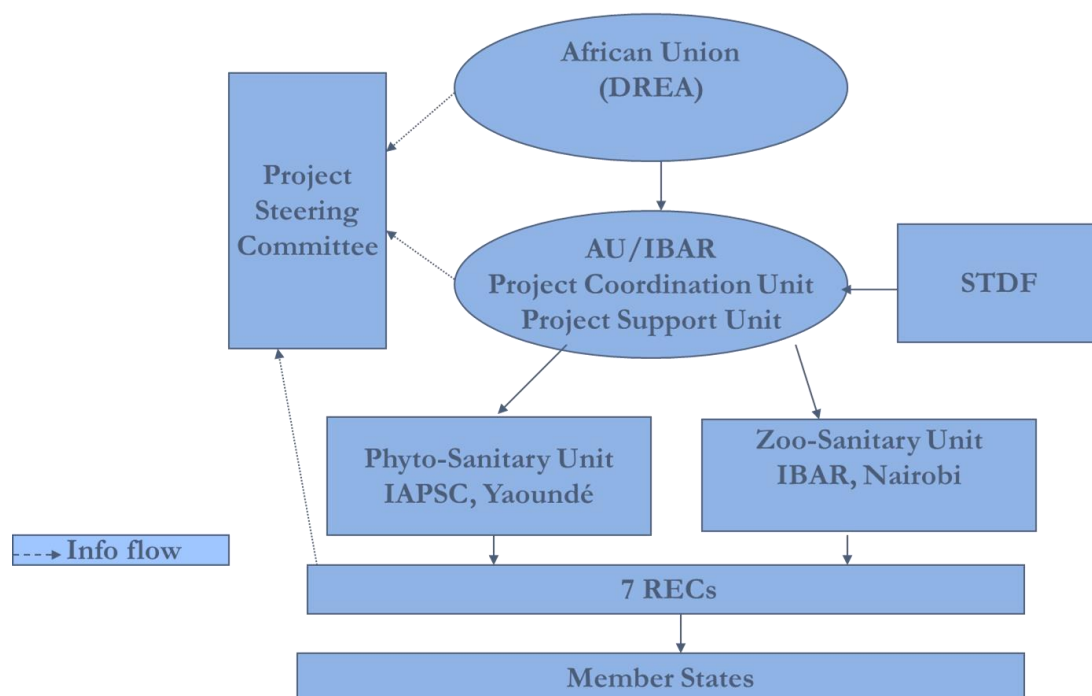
African Union
(DREA)

Project Steering Committee

AU/IBAR
Project Coordination Unit
Project Support Unit

STDF

Phyto-Sanitary Unit
IAPSC, Yaoundé

Zoo-Sanitary Unit
IBAR, Nairobi

Info flow

7 RECs

Member States